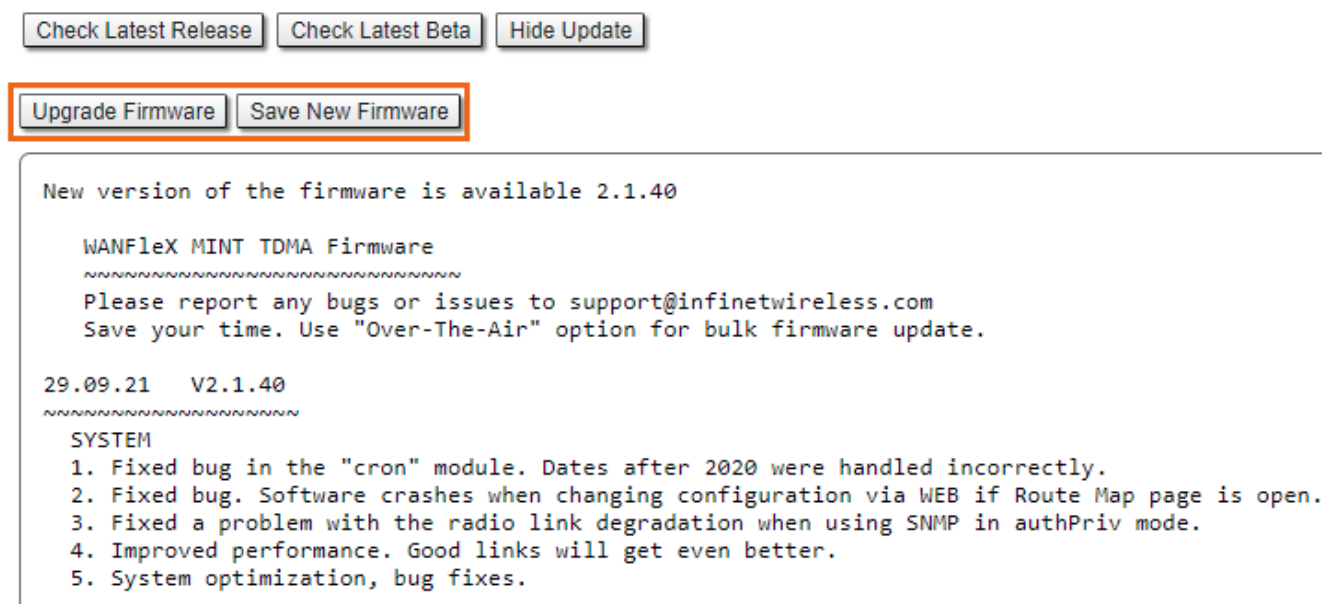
Check Latest Release Check Latest Beta Hide Update

Upgrade Firmware Save New Firmware

New version of the firmware is available 2.1.40

WANFleX MINT TDMA Firmware
~~~~~~~~~~~~~~~~~~~~~~~~~~~~
Please report any bugs or issues to support@infinetwireless.com
Save your time. Use "Over-The-Air" option for bulk firmware update.

29.09.21 V2.1.40
~~~~~~~~~~~~~~~~~~~
SYSTEM
1. Fixed bug in the "cron" module. Dates after 2020 were handled incorrectly.
2. Fixed bug. Software crashes when changing configuration via WEB if Route Map page is open.
3. Fixed a problem with the radio link degradation when using SNMP in authPriv mode.
4. Improved performance. Good links will get even better.
5. System optimization, bug fixes.